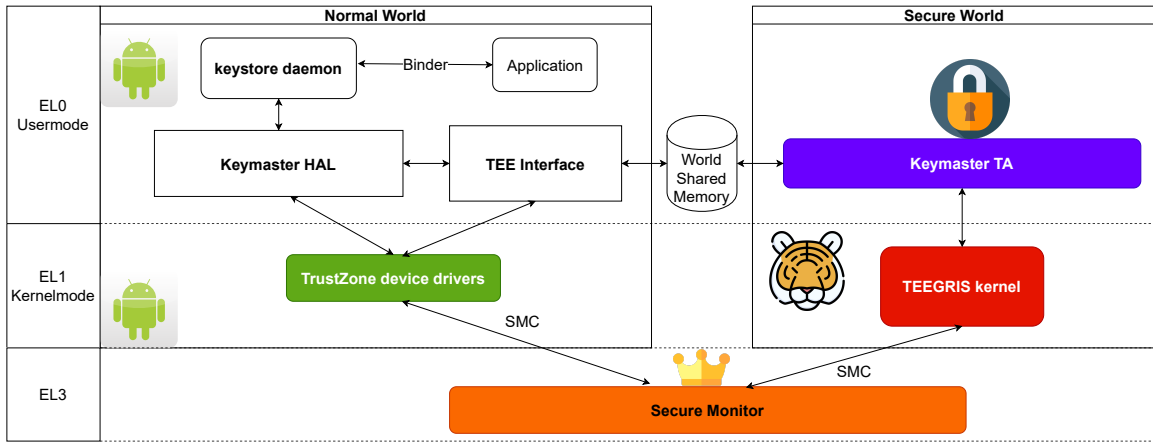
Normal World

Secure World

EL0
Usermode

keystore daemon

Binder

Application

Keymaster HAL

TEE Interface

World
Shared
Memory

Keymaster TA

EL1
Kernelmode

TrustZone device drivers

TEEGRIS kernel

SMC

EL3

SMC

Secure Monitor